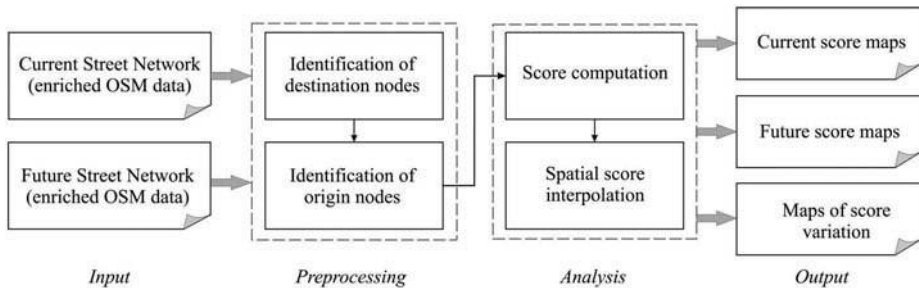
Current Street Network (enriched OSM data)

Future Street Network (enriched OSM data)

Input

Identification of destination nodes

Identification of origin nodes

Preprocessing

Score computation

Spatial score interpolation

Analysis

Current score maps

Future score maps

Maps of score variation

Output